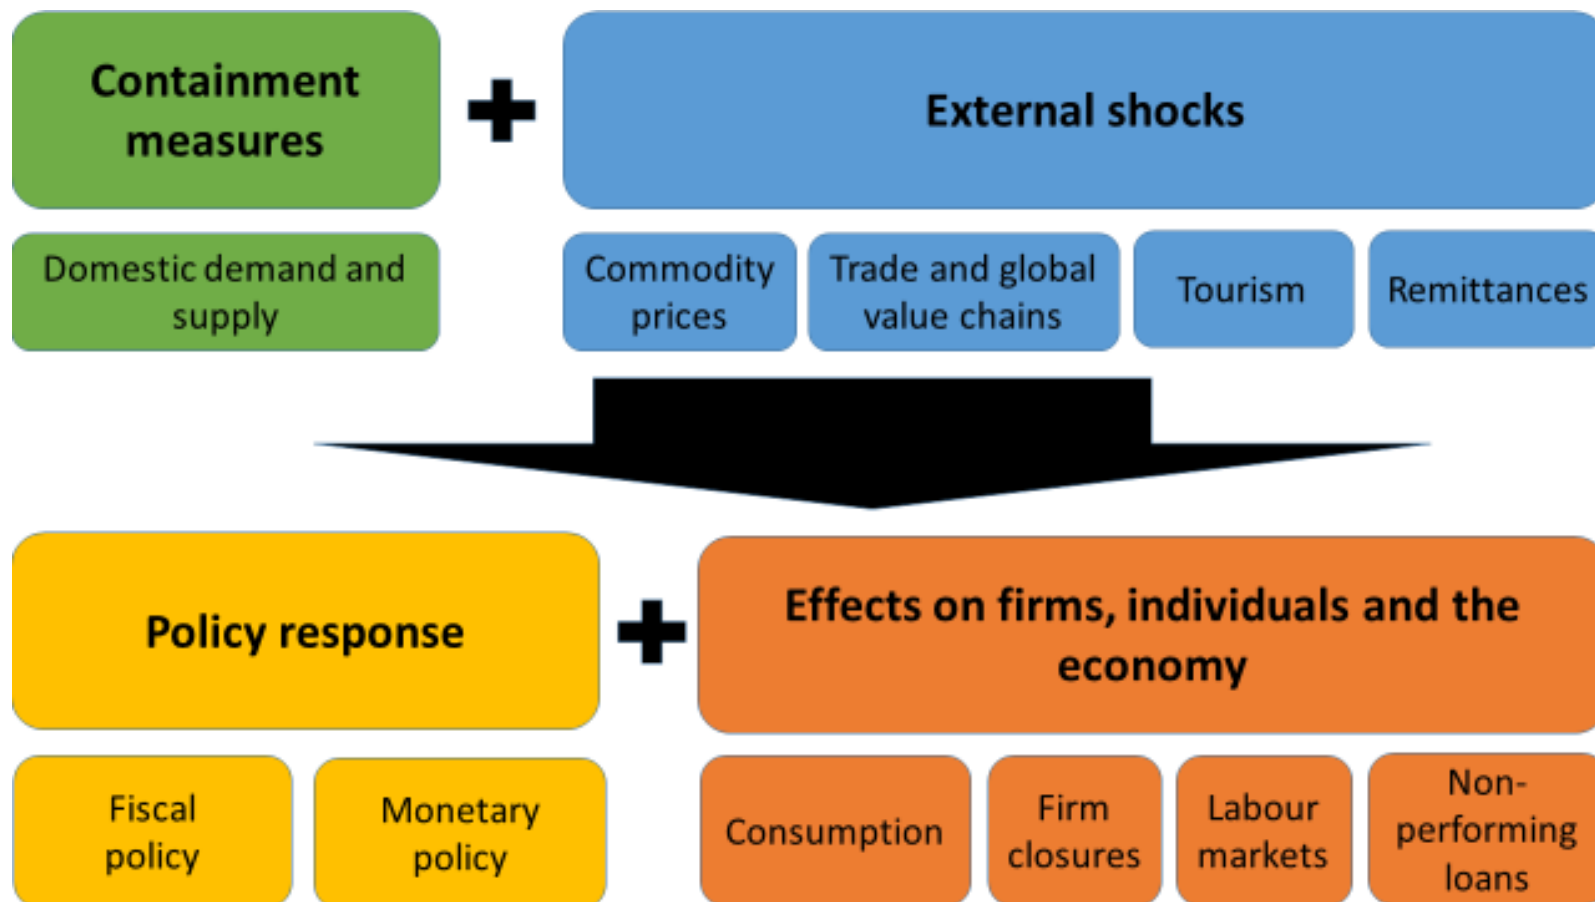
Containment measures

+

External shocks

Domestic demand and supply

Commodity prices

Trade and global value chains

Tourism

Remittances

Policy response

+

Effects on firms, individuals and the economy

Fiscal policy

Monetary policy

Consumption

Firm closures

Labour markets

Non-performing loans